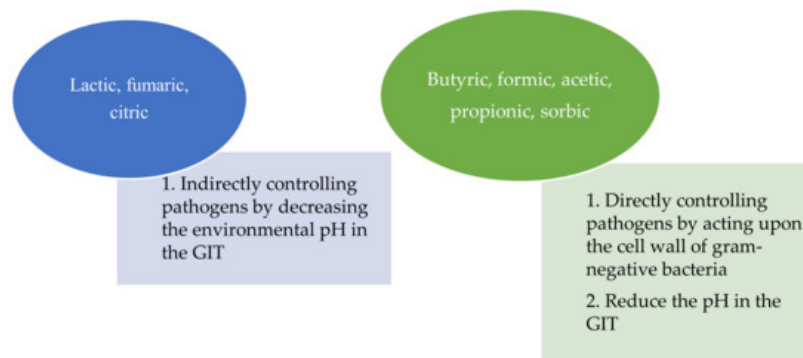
Lactic, fumaric, citric

1. Indirectly controlling pathogens by decreasing the environmental pH in the GIT

Butyric, formic, acetic, propionic, sorbic

1. Directly controlling pathogens by acting upon the cell wall of gram-negative bacteria

2. Reduce the pH in the GIT